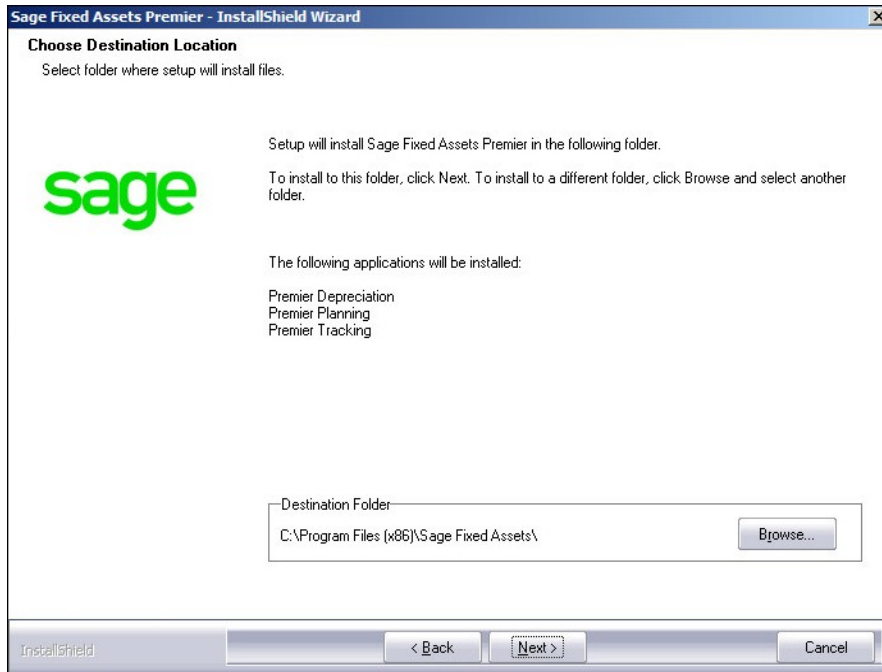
Sage Fixed Assets Premier - InstallShield Wizard

Choose Destination Location

Select folder where setup will install files.

sage

Setup will install Sage Fixed Assets Premier in the following folder.

To install to this folder, click Next. To install to a different folder, click Browse and select another folder.

The following applications will be installed:

Premier Depreciation
Premier Planning
Premier Tracking

Destination Folder

C:\Program Files (x86)\Sage Fixed Assets\

Browse...

InstallShield

< Back

Next >

Cancel